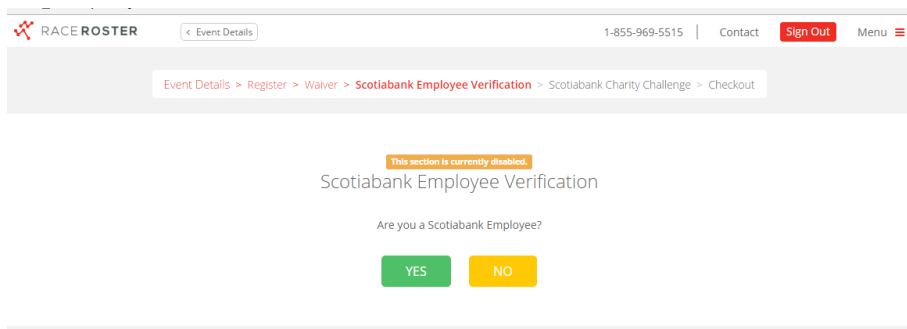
RACEROSTER

< Event Details

1-855-969-5515 | Contact Sign Out Menu

Event Details > Register > Waiver > Scotiabank Employee Verification > Scotiabank Charity Challenge > Checkout

This section is currently disabled.

Scotiabank Employee Verification

Are you a Scotiabank Employee?

YES NO